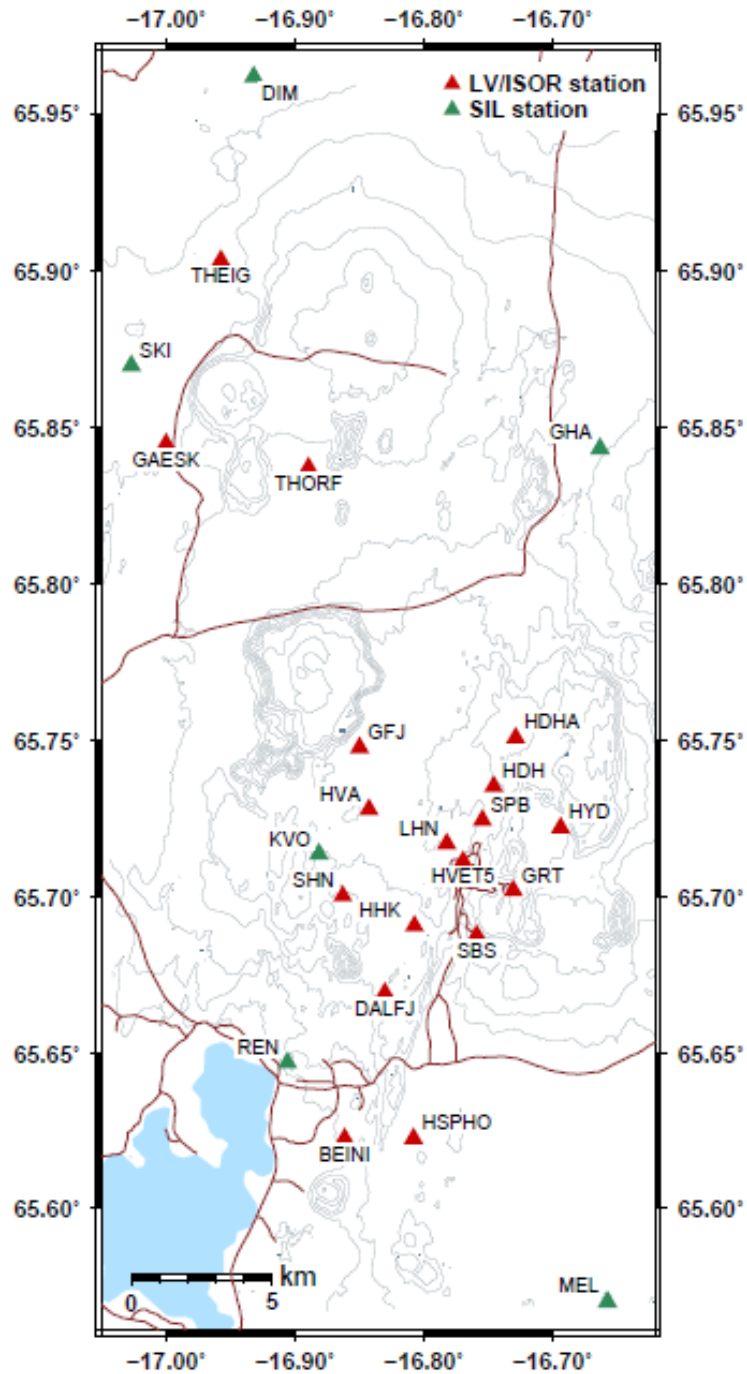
-17.00° -16.90° -16.80° -16.70°

LV/ISOR station
SIL station

65.95° 65.95°
65.90° 65.90°
65.85° 65.85°
65.80° 65.80°
65.75° 65.75°
65.70° 65.70°
65.65° 65.65°
65.60° 65.60°

DIM
THEIG
SKI
GAESK
THORF
GHA
GFJ
HDHA
HDH
HVA
SPB
HYD
LHN
KVO
HVET5
GRT
SHN
HHK
SBS
DALFJ
REN
HSPHO
BEINI
MEL

km
0 5